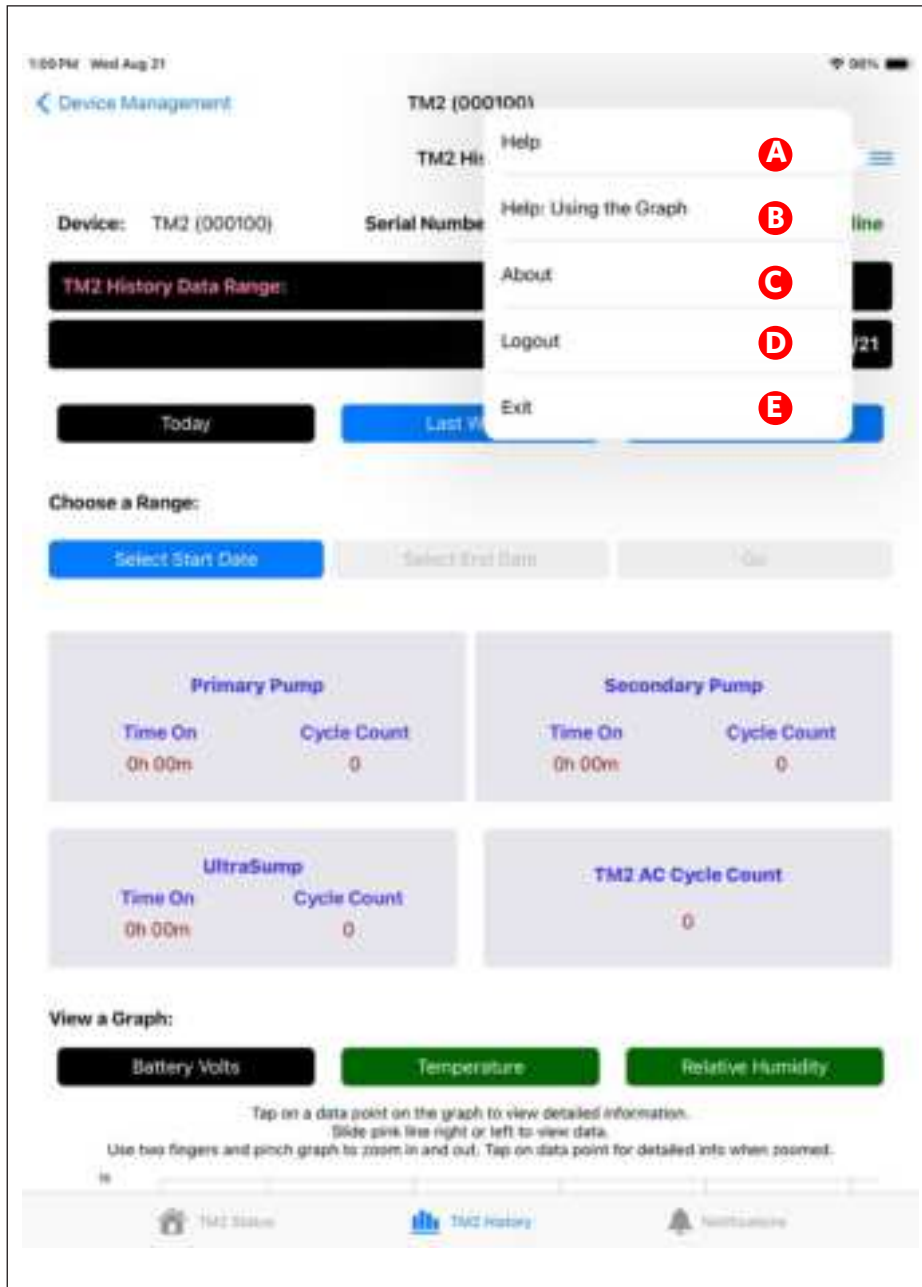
1:00 PM Wed Aug 21

98%

Device Management

TM2 (000100)

TM2 His

Help

A

Help: Using the Graph

B

About

C

Logout

D

Exit

E

Device: TM2 (000100)

Serial Numbe

line

TM2 History Data Range:

/21

Today

Last W

Choose a Range:

Select Start Date

Select End Date

Go

Primary Pump

Time On

Cycle Count

0h 00m

0

Secondary Pump

Time On

Cycle Count

0h 00m

0

UltraSump

Time On

Cycle Count

0h 00m

0

TM2 AC Cycle Count

0

View a Graph:

Battery Volts

Temperature

Relative Humidity

Tap on a data point on the graph to view detailed information.
Slide pink line right or left to view data.
Use two fingers and pinch graph to zoom in and out. Tap on data point for detailed info when zoomed.

TM2 Status

TM2 History

Notifications